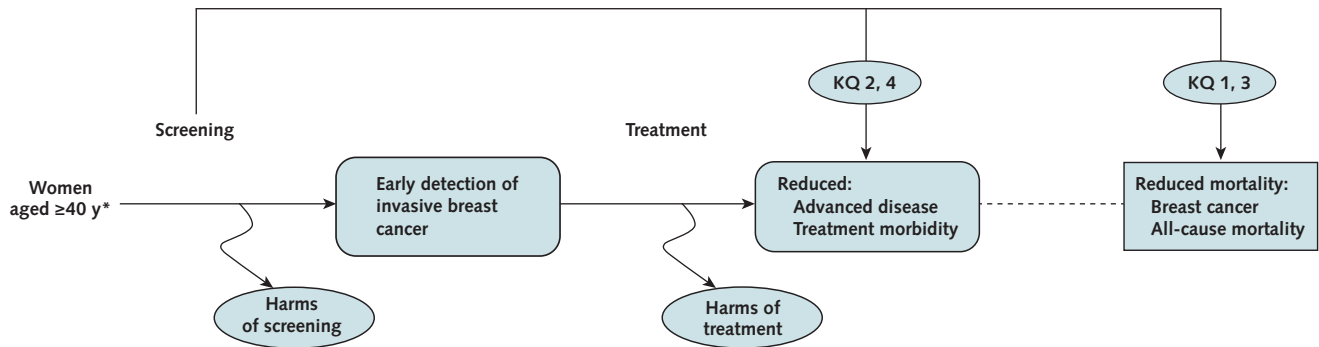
KQ 2, 4

KQ 1, 3

Screening

Treatment

Women aged ≥40 y*

Early detection of invasive breast cancer

Reduced:
Advanced disease
Treatment morbidity

Reduced mortality:
Breast cancer
All-cause mortality

Harms of screening

Harms of treatment